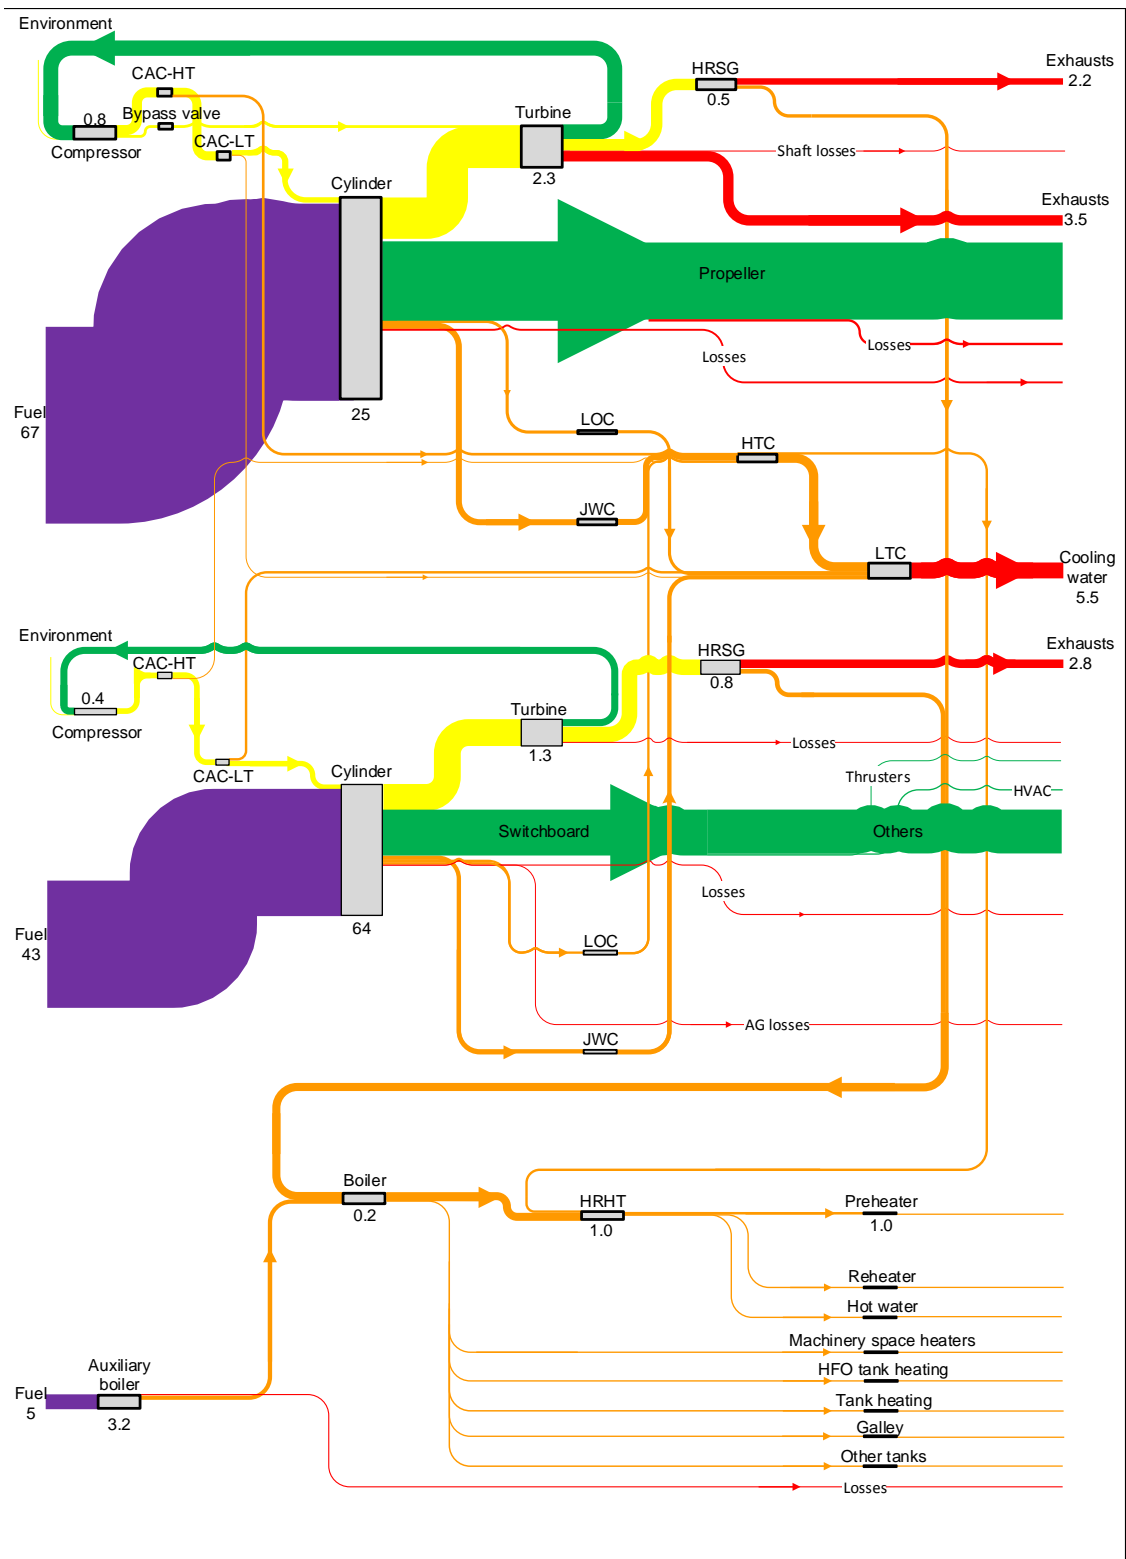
Environment
CAC-HT
0.8
Bypass valve
Compressor
CAC-LT
HRSG
0.5
Exhausts
2.2
Turbine
2.3
Shaft losses
Cylinder
Exhausts
3.5
Propeller
Losses
Losses
Fuel
67
25
LOC
HTC
JWC
LTC
Cooling water
5.5
Environment
CAC-HT
0.4
Compressor
HRSG
0.8
Exhausts
2.8
Turbine
1.3
Losses
CAC-LT
Cylinder
Thrusters
HVAC
Switchboard
Others
Losses
Fuel
43
64
LOC
AG losses
JWC
Boiler
0.2
HRHT
1.0
Preheater
1.0
Reheater
Hot water
Machinery space heaters
HFO tank heating
Auxiliary boiler
Fuel
5
3.2
Tank heating
Galley
Other tanks
Losses